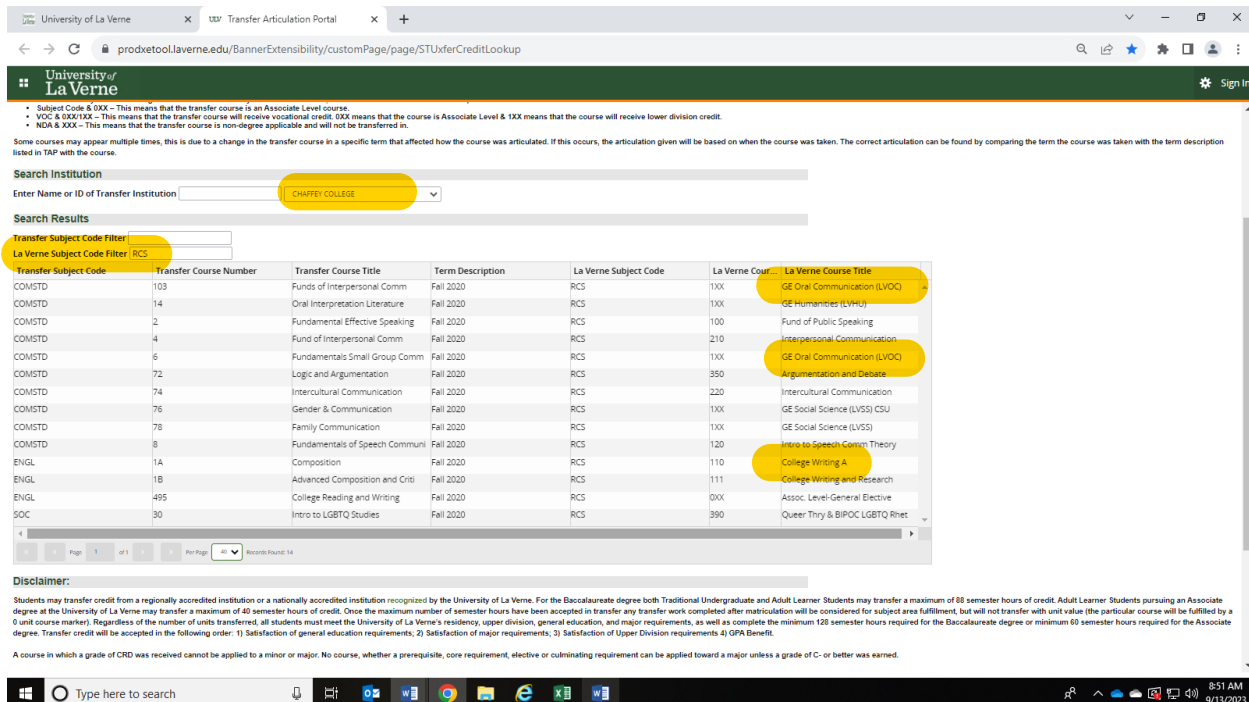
University of La Verne
Transfer Articulation Portal
prodxetool.laverne.edu/BannerExtensibility/customPage/page/STUxferCreditLookup

University of La Verne
Sign In

• Subject Code & 0XX – This means that the transfer course is an Associate Level course.
• VOC & 0XX/1XX – This means that the transfer course will receive vocational credit. 0XX means that the course is Associate Level & 1XX means that the course will receive lower division credit.
• NDA & XXX – This means that the transfer course is non-degree applicable and will not be transferred in.

Some courses may appear multiple times, this is due to a change in the transfer course in a specific term that affected how the course was articulated. If this occurs, the articulation given will be based on when the course was taken. The correct articulation can be found by comparing the term the course was taken with the term description listed in TAP with the course.

Search Institution

Enter Name or ID of Transfer Institution CHAFFEY COLLEGE

Search Results

Transfer Subject Code Filter
La Verne Subject Code Filter RCS

| Transfer Subject Code | Transfer Course Number | Transfer Course Title | Term Description | La Verne Subject Code | La Verne Cour... | La Verne Course Title |
|---|---|---|---|---|---|---|
| COMSTD | 103 | Funds of Interpersonal Comm | Fall 2020 | RCS | 1XX | GE Oral Communication (LVOC) |
| COMSTD | 14 | Oral Interpretation Literature | Fall 2020 | RCS | 1XX | GE Humanities (LVHU) |
| COMSTD | 2 | Fundamental Effective Speaking | Fall 2020 | RCS | 100 | Fund of Public Speaking |
| COMSTD | 4 | Fund of Interpersonal Comm | Fall 2020 | RCS | 210 | Interpersonal Communication |
| COMSTD | 6 | Fundamentals Small Group Comm | Fall 2020 | RCS | 1XX | GE Oral Communication (LVOC) |
| COMSTD | 72 | Logic and Argumentation | Fall 2020 | RCS | 350 | Argumentation and Debate |
| COMSTD | 74 | Intercultural Communication | Fall 2020 | RCS | 220 | Intercultural Communication |
| COMSTD | 76 | Gender & Communication | Fall 2020 | RCS | 1XX | GE Social Science (LVSS) CSU |
| COMSTD | 78 | Family Communication | Fall 2020 | RCS | 1XX | GE Social Science (LVSS) |
| COMSTD | 8 | Fundamentals of Speech Communi | Fall 2020 | RCS | 120 | Intro to Speech Comm Theory |
| ENGL | 1A | Composition | Fall 2020 | RCS | 110 | College Writing A |
| ENGL | 1B | Advanced Composition and Criti | Fall 2020 | RCS | 111 | College Writing and Research |
| ENGL | 495 | College Reading and Writing | Fall 2020 | RCS | 0XX | Assoc. Level-General Elective |
| SOC | 30 | Intro to LGBTQ Studies | Fall 2020 | RCS | 390 | Queer Thry & BIPOC LGBTQ Rhet |

Page 1 of 1 Per Page 40 Records Found: 14

Disclaimer:

Students may transfer credit from a regionally accredited institution or a nationally accredited institution recognized by the University of La Verne. For the Baccalaureate degree both Traditional Undergraduate and Adult Learner Students may transfer a maximum of 88 semester hours of credit. Adult Learner Students pursuing an Associate degree at the University of La Verne may transfer a maximum of 40 semester hours of credit. Once the maximum number of semester hours have been accepted in transfer any transfer work completed after matriculation will be considered for subject area fulfillment, but will not transfer with unit value (the particular course will be fulfilled by a 0 unit course marker). Regardless of the number of units transferred, all students must meet the University of La Verne's residency, upper division, general education, and major requirements, as well as complete the minimum 128 semester hours required for the Baccalaureate degree or minimum 60 semester hours required for the Associate degree. Transfer credit will be accepted in the following order: 1) Satisfaction of general education requirements; 2) Satisfaction of major requirements; 3) Satisfaction of Upper Division requirements 4) GPA Benefit.

A course in which a grade of CRD was received cannot be applied to a minor or major. No course, whether a prerequisite, core requirement, elective or culminating requirement can be applied toward a major unless a grade of C- or better was earned.

Type here to search
8:51 AM
9/13/2023